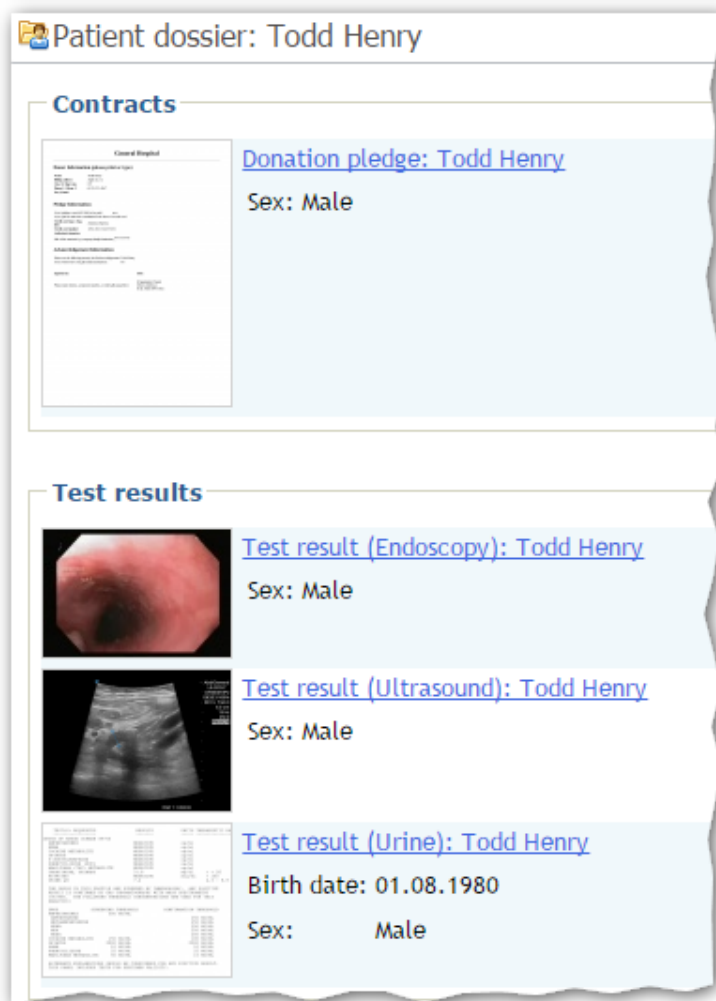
Patient dossier: Todd Henry

Contracts

General Hospital

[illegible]

Donation pledge: Todd Henry

Sex: Male

Test results

Test result (Endoscopy): Todd Henry

Sex: Male

Test result (Ultrasound): Todd Henry

Sex: Male

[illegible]

Test result (Urine): Todd Henry

Birth date: 01.08.1980

Sex: Male